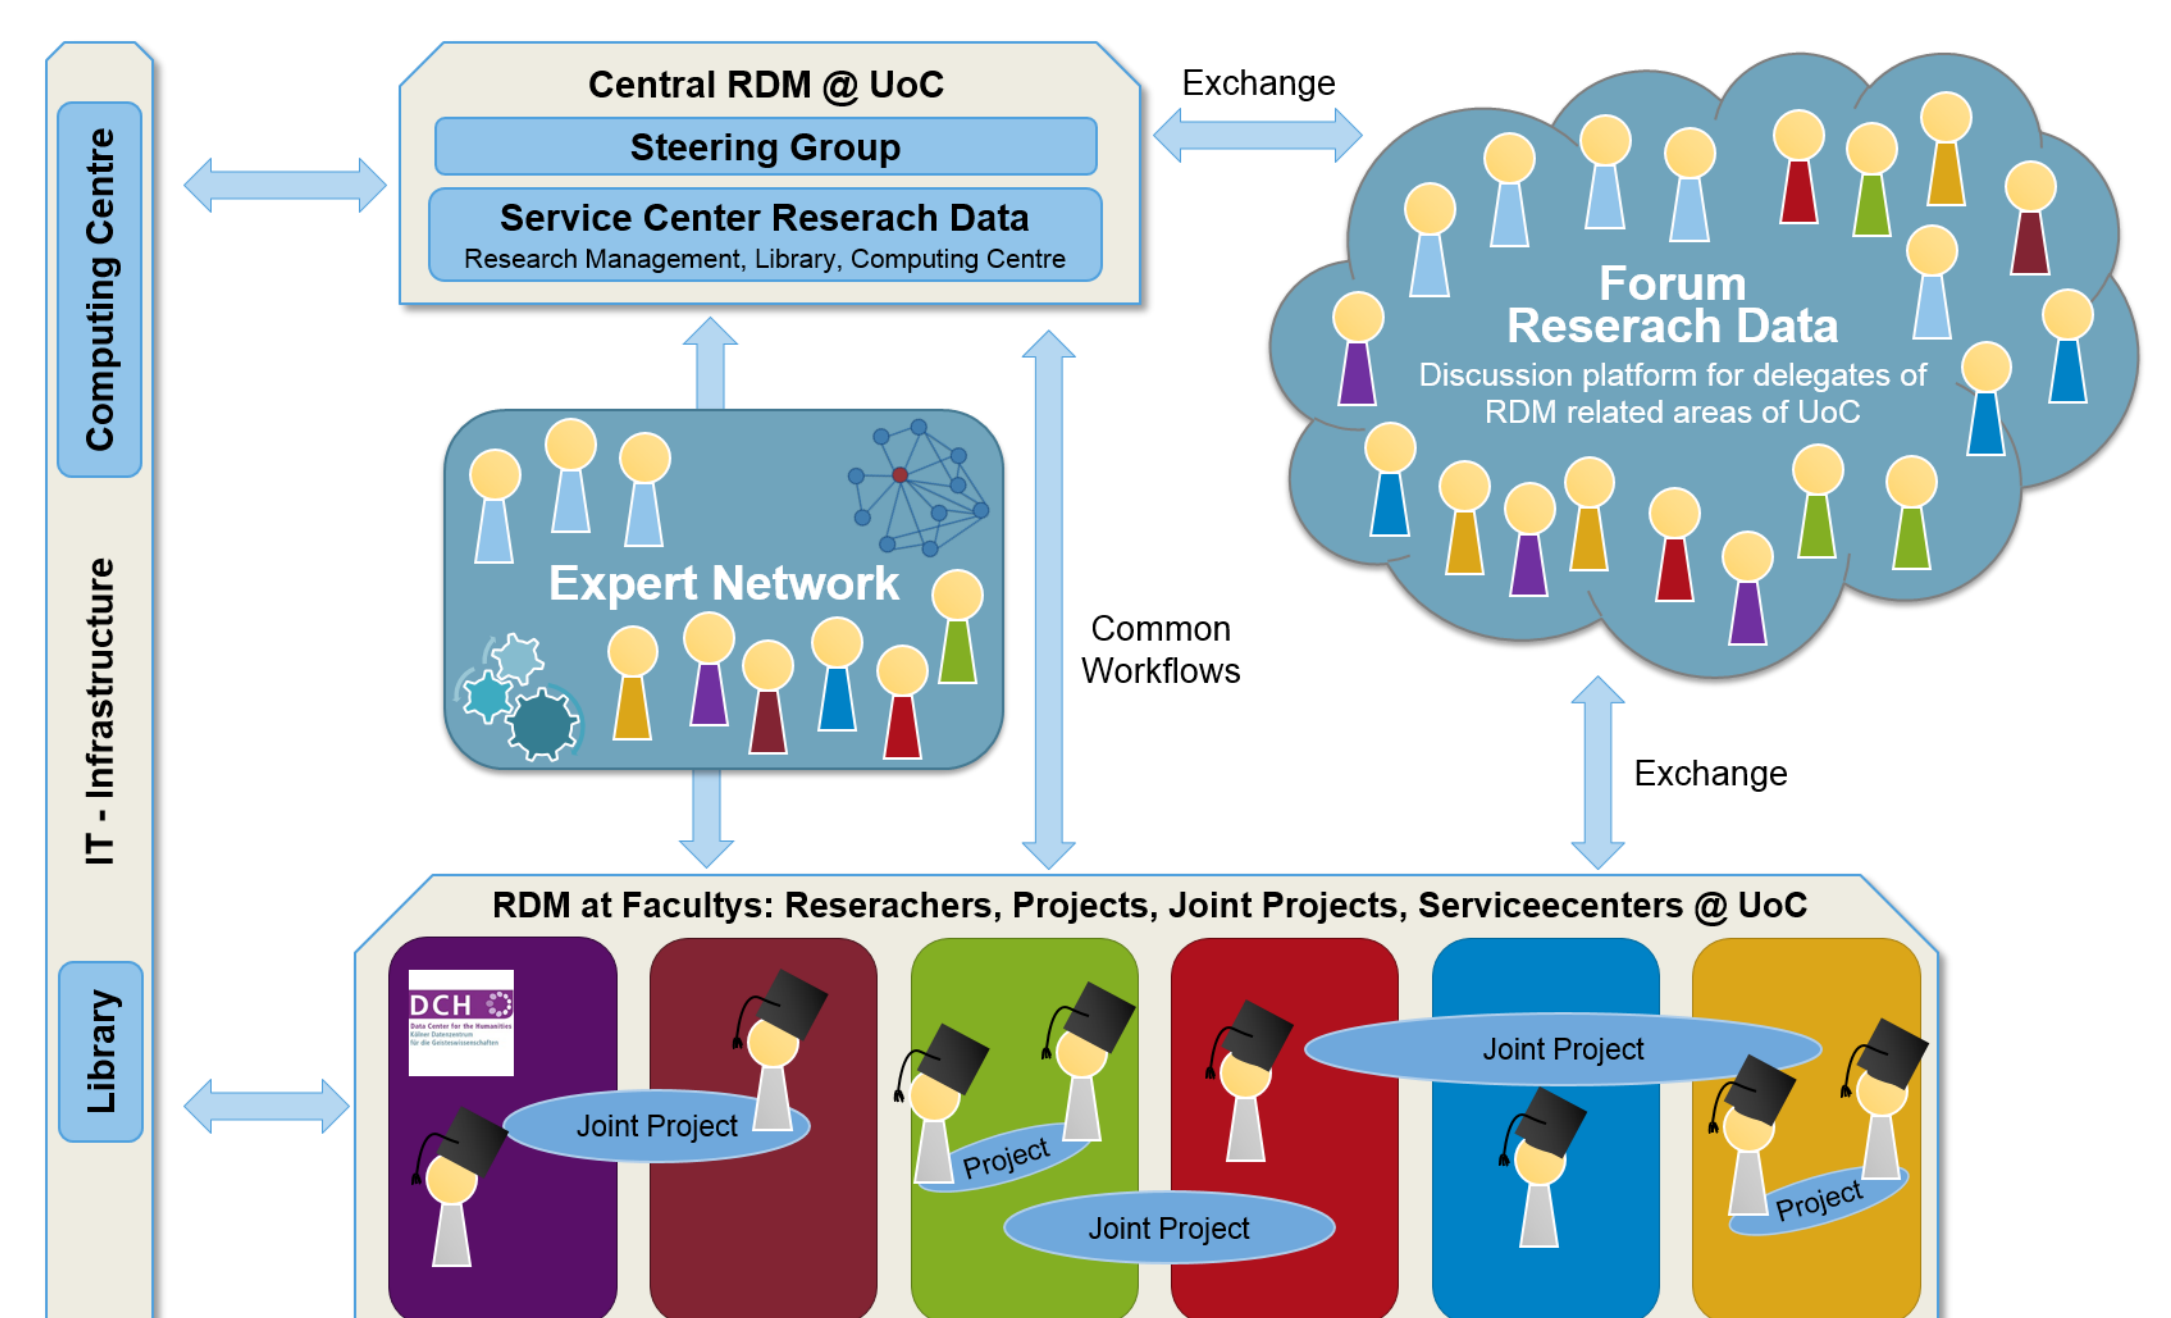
Computing Centre

IT - Infrastructure

Library

Central RDM @ UoC

Steering Group

Service Center Reserach Data
Research Management, Library, Computing Centre

Exchange

Forum Reserach Data
Discussion platform for delegates of RDM related areas of UoC

Expert Network

Common Workflows

Exchange

RDM at Facultys: Reserachers, Projects, Joint Projects, Serviceecenters @ UoC

DCH
Data Center for the Humanities
Kölner Datenzentrum für die Geisteswissenschaften

Joint Project

Project

Joint Project

Joint Project

Project